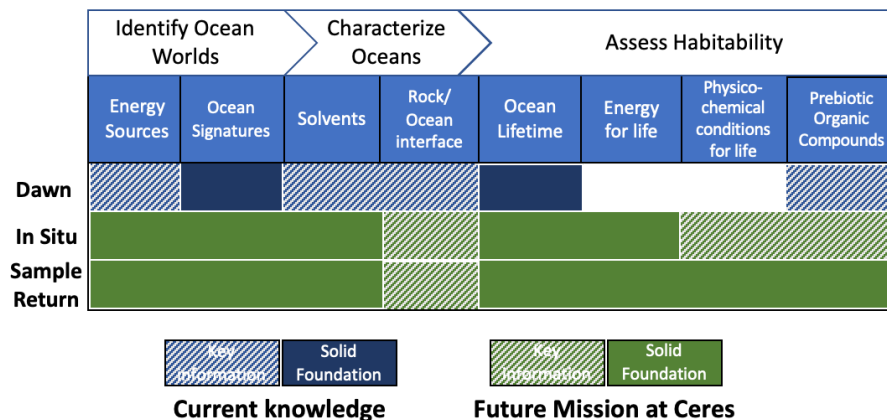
| | Identify Ocean Worlds | | Characterize Oceans | | Assess Habitability | | | |
|---|---|---|---|---|---|---|---|---|
| | Energy Sources | Ocean Signatures | Solvents | Rock/ Ocean interface | Ocean Lifetime | Energy for life | Physico-chemical conditions for life | Prebiotic Organic Compounds |
| Dawn | | | | | | | | |
| In Situ | | | | | | | | |
| Sample Return | | | | | | | | |

Key information | Solid Foundation
Current knowledge

Key information | Solid Foundation
Future Mission at Ceres